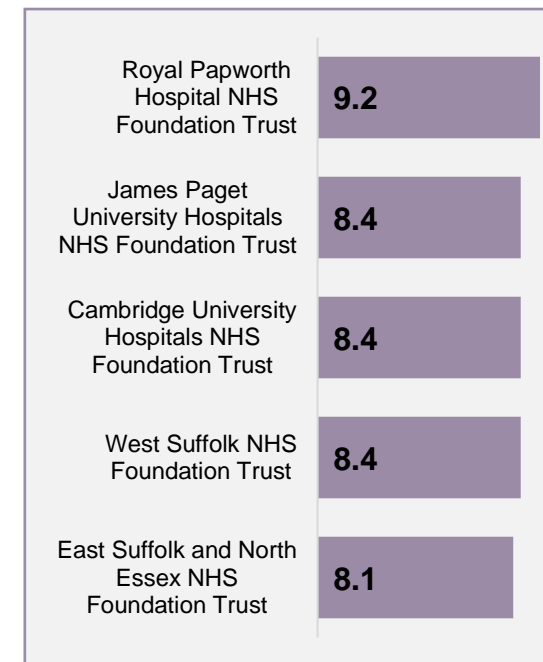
Royal Papworth Hospital NHS Foundation Trust
9.2

James Paget University Hospitals NHS Foundation Trust
8.4

Cambridge University Hospitals NHS Foundation Trust
8.4

West Suffolk NHS Foundation Trust
8.4

East Suffolk and North Essex NHS Foundation Trust
8.1